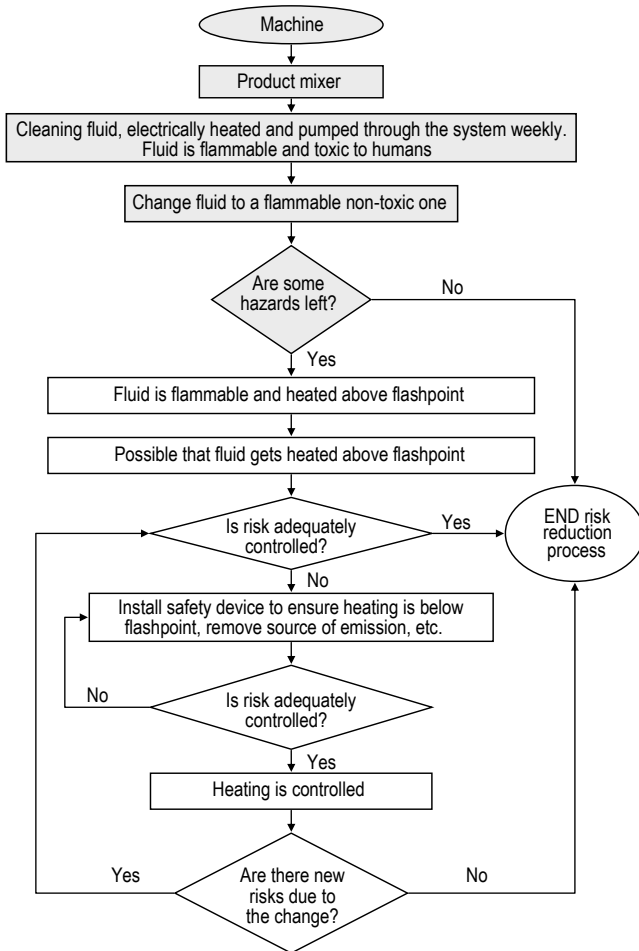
Machine

Product mixer

Cleaning fluid, electrically heated and pumped through the system weekly. Fluid is flammable and toxic to humans

Change fluid to a flammable non-toxic one

Are some hazards left?

No

Yes

Fluid is flammable and heated above flashpoint

Possible that fluid gets heated above flashpoint

Is risk adequately controlled?

Yes

END risk reduction process

No

Install safety device to ensure heating is below flashpoint, remove source of emission, etc.

No

Is risk adequately controlled?

Yes

Heating is controlled

Yes

Are there new risks due to the change?

No